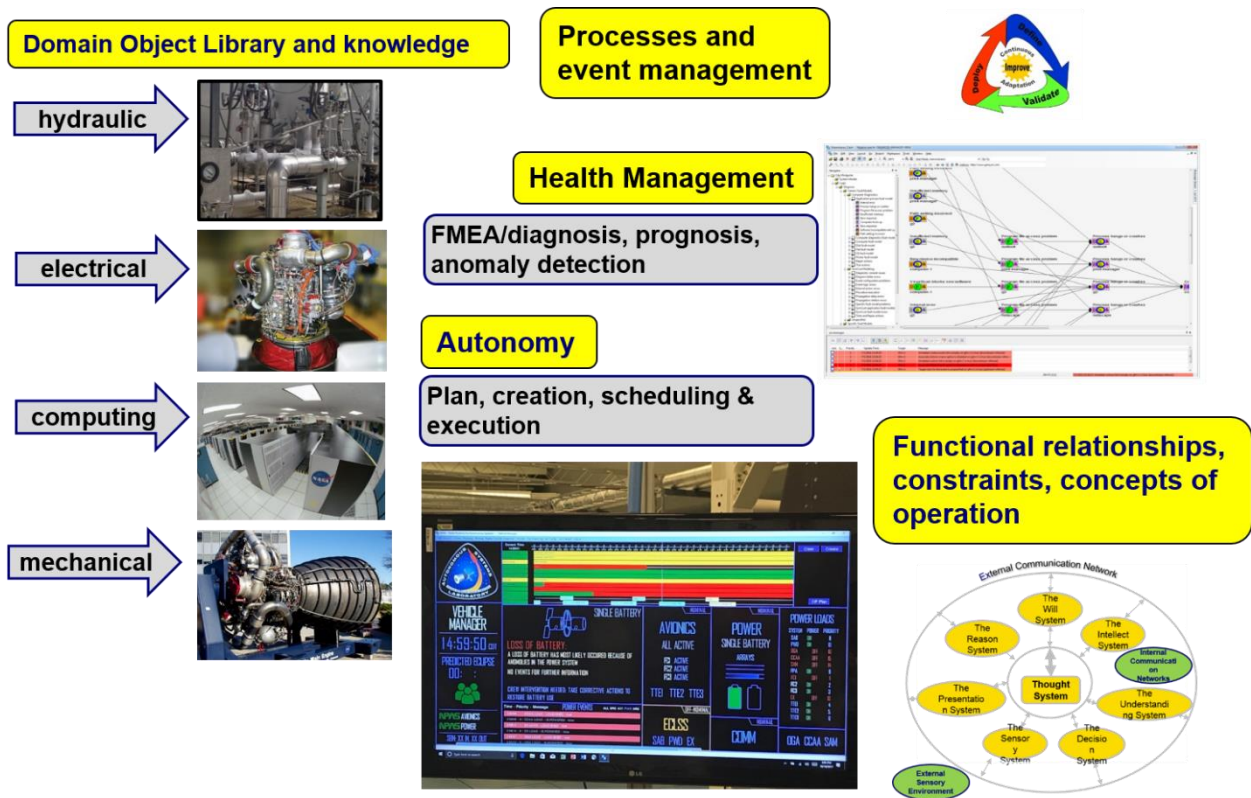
Domain Object Library and knowledge

hydraulic

electrical

computing

mechanical

Processes and event management

Design
Continuous
Improve
Adaptation
Deploy
Validate

Health Management

FMEA/diagnosis, prognosis, anomaly detection

Autonomy

Plan, creation, scheduling & execution

VEHICLE MANAGER
14:59:50 CDT
PREDICTED ECLIPSE
00: :
SINGLE BATTERY
LOSS OF BATTERY:
A LOSS OF BATTERY HAS MOST LIKELY OCCURED BECAUSE OF ANOMALIES IN THE POWER SYSTEM
NO EVENTS FOR FURTHER INFORMATION
CREW INTERVENTION NEEDED. TAKE CORRECTIVE ACTIONS TO RESTORE BATTERY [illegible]
POWER EVENTS
AVIONICS
ALL ACTIVE
FC1 ACTIVE
FC2 ACTIVE
FC3 ACTIVE
TTE1 TTE2 TTE3
POWER
SINGLE BATTERY
ARRAYS
POWER LOADS
ECLSS
SAB PWD EX
COMM
OGA CCAA SAM
LG

Functional relationships, constraints, concepts of operation

External Communication Network
The Will System
The Reason System
The Intellect System
Internal Communication Networks
The Presentation System
Thought System
The Understanding System
The Sensory System
The Decision System
External Sensory Environment